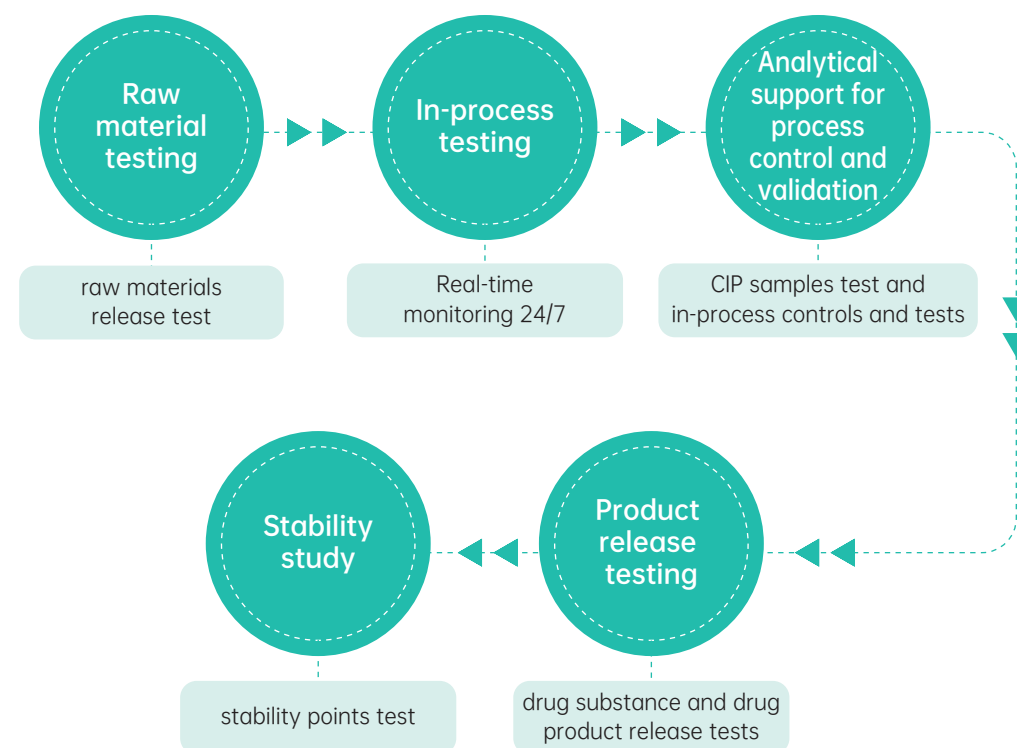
Raw material testing

raw materials release test

In-process testing

Real-time monitoring 24/7

Analytical support for process control and validation

CIP samples test and in-process controls and tests

Product release testing

drug substance and drug product release tests

Stability study

stability points test